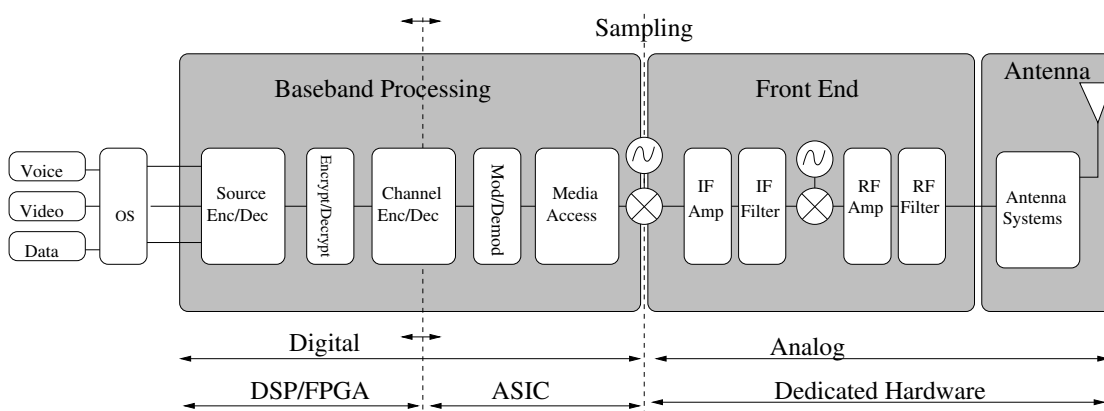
Sampling

Baseband Processing

Front End

Antenna

Voice

Video

Data

OS

Source Enc/Dec

Encrypt/Decrypt

Channel Enc/Dec

Mod/Demod

Media Access

IF Amp

IF Filter

RF Amp

RF Filter

Antenna Systems

Digital

Analog

DSP/FPGA

ASIC

Dedicated Hardware